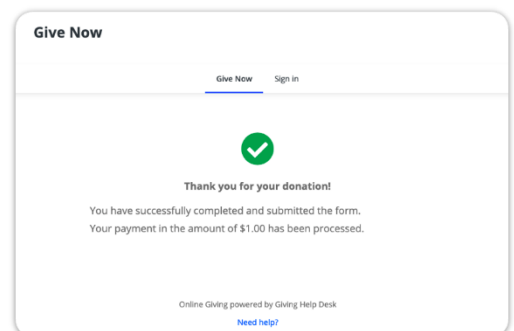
Give Now

Give Now Sign in

Thank you for your donation!

You have successfully completed and submitted the form. Your payment in the amount of $1.00 has been processed.

Online Giving powered by Giving Help Desk

Need help?